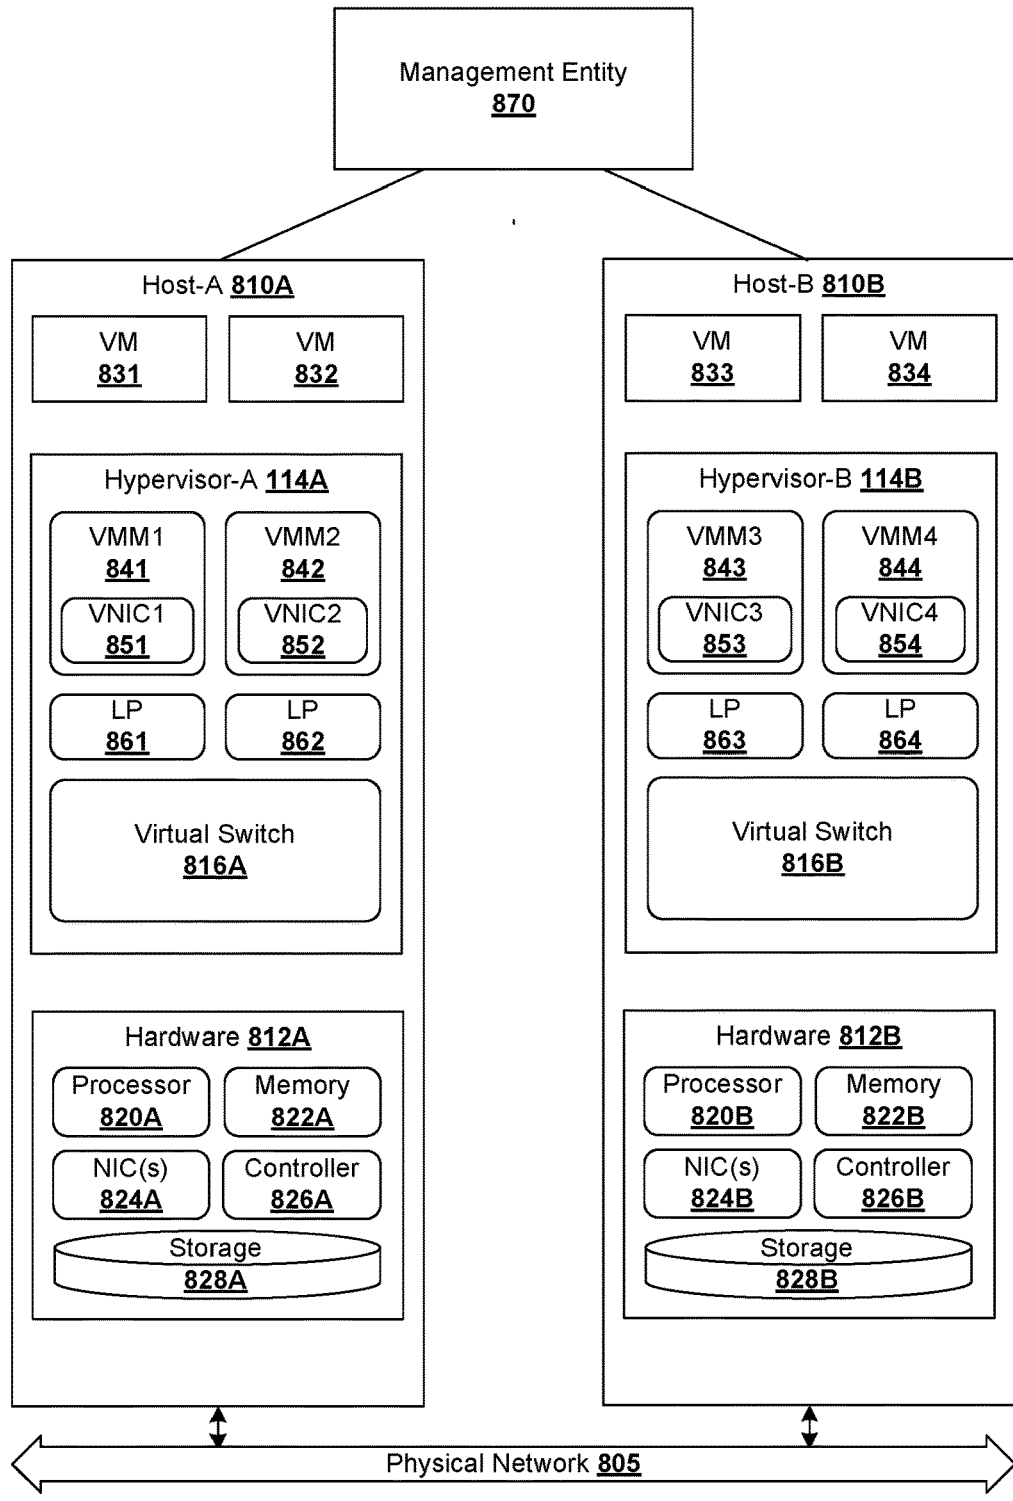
Management Entity
870

Host-A 810A

VM
831

VM
832

Hypervisor-A 114A

VMM1
841

VNIC1
851

VMM2
842

VNIC2
852

LP
861

LP
862

Virtual Switch
816A

Hardware 812A

Processor
820A

Memory
822A

NIC(s)
824A

Controller
826A

Storage
828A

Host-B 810B

VM
833

VM
834

Hypervisor-B 114B

VMM3
843

VNIC3
853

VMM4
844

VNIC4
854

LP
863

LP
864

Virtual Switch
816B

Hardware 812B

Processor
820B

Memory
822B

NIC(s)
824B

Controller
826B

Storage
828B

Physical Network 805